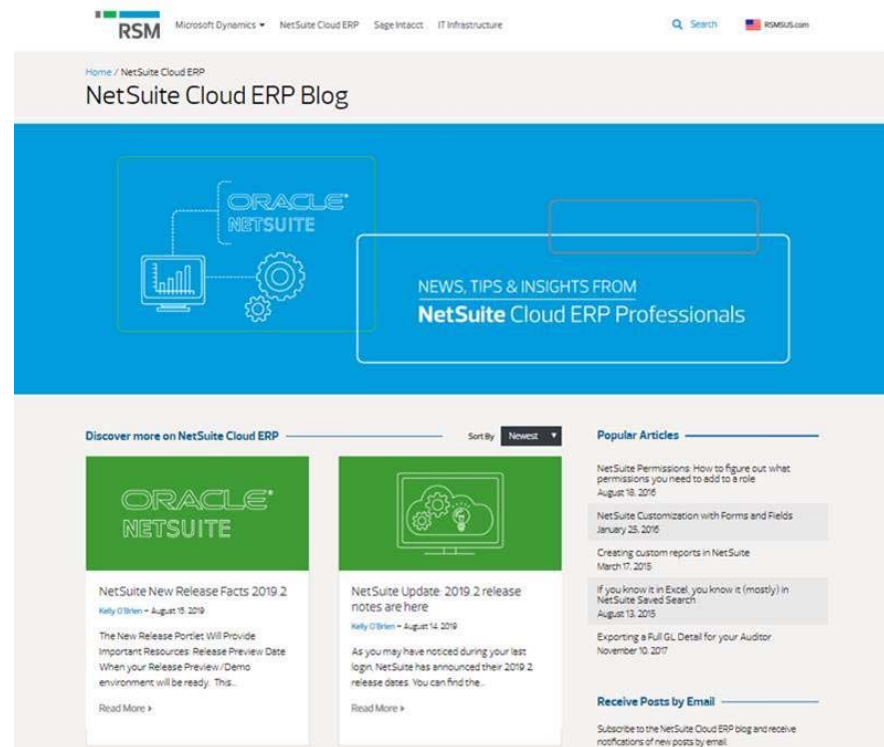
RSM Microsoft Dynamics ▾ NetSuite Cloud ERP Sage Intacct IT Infrastructure

Search RSMUS.com

Home / NetSuite Cloud ERP

NetSuite Cloud ERP Blog

ORACLE® NETSUITE

NEWS, TIPS & INSIGHTS FROM
NetSuite Cloud ERP Professionals

Discover more on NetSuite Cloud ERP

Sort By Newest ▾

ORACLE® NETSUITE

NetSuite New Release Facts 2019.2

Kelly O'Brien – August 15, 2019

The New Release Portlet Will Provide Important Resources: Release Preview Date When your Release Preview / Demo environment will be ready. This...

Read More ›

NetSuite Update: 2019.2 release notes are here

Kelly O'Brien – August 14, 2019

As you may have noticed during your last login, NetSuite has announced their 2019.2 release dates. You can find the...

Read More ›

Popular Articles

NetSuite Permissions: How to figure out what permissions you need to add to a role
August 18, 2016

NetSuite Customization with Forms and Fields
January 25, 2016

Creating custom reports in NetSuite
March 17, 2015

If you know it in Excel, you know it (mostly) in NetSuite Saved Search
August 13, 2015

Exporting a Full GL Detail for your Auditor
November 10, 2017

Receive Posts by Email

Subscribe to the NetSuite Cloud ERP blog and receive notifications of new posts by email.